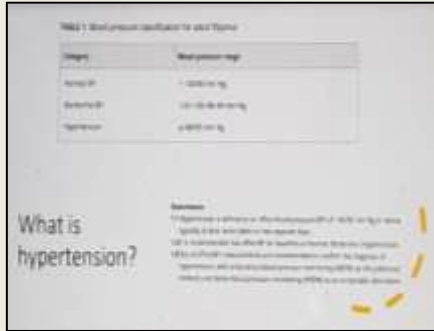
TABLE 1: Blood pressure classification for adult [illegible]

| Category | Blood pressure range |
|---|---|
| Normal BP | < 120/80 mm Hg |
| Borderline BP | 120–139/80–89 mm Hg |
| Hypertension | ≥ 140/90 mm Hg |

What is hypertension?

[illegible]

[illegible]